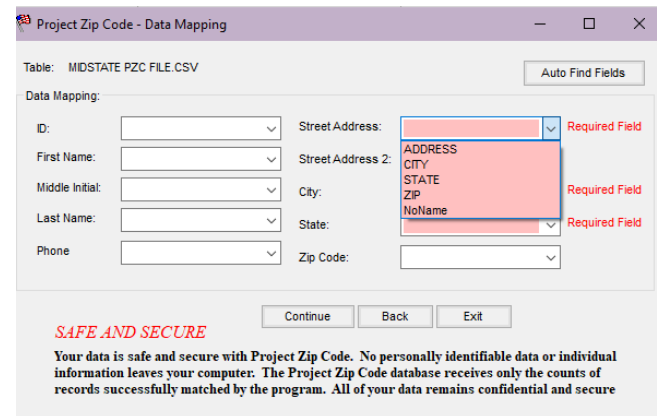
Project Zip Code - Data Mapping

Table: MIDSTATE PZC FILE.CSV

Auto Find Fields

Data Mapping:

ID:

First Name:

Middle Initial:

Last Name:

Phone

Street Address:

Required Field

ADDRESS
CITY
STATE
ZIP
NoName

Street Address 2:

City:

Required Field

State:

Required Field

Zip Code:

Continue

Back

Exit

SAFE AND SECURE

Your data is safe and secure with Project Zip Code. No personally identifiable data or individual information leaves your computer. The Project Zip Code database receives only the counts of records successfully matched by the program. All of your data remains confidential and secure